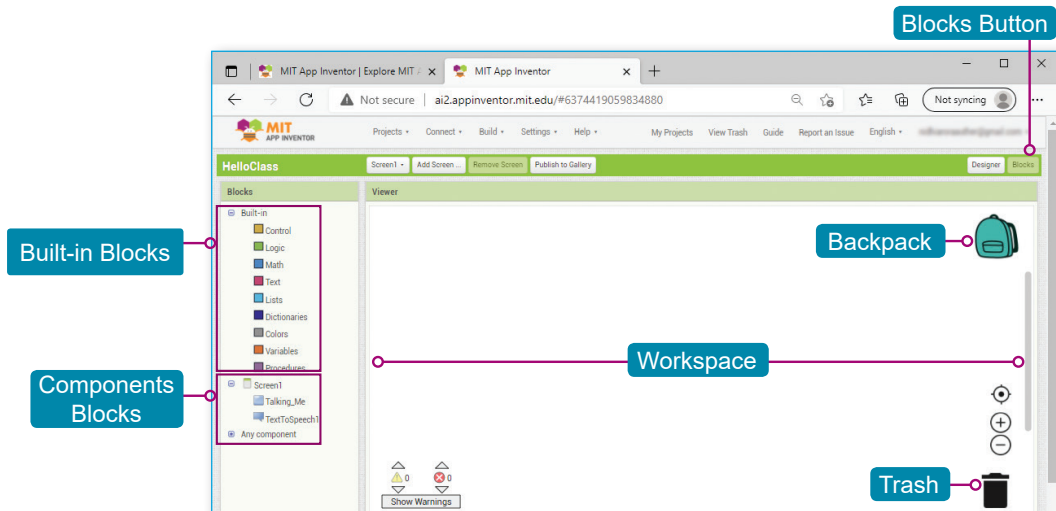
Blocks Button

MIT App Inventor | Explore MIT A

MIT App Inventor

Not secure | ai2.appinventor.mit.edu/#6374419059834880

Not syncing

MIT APP INVENTOR

Projects ▾ Connect ▾ Build ▾ Settings ▾ Help ▾

My Projects View Trash Guide Report an Issue English ▾ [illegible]

HelloClass

Screen1 ▾ Add Screen ... Remove Screen Publish to Gallery

Designer Blocks

Blocks

Viewer

Built-in

Control

Logic

Math

Text

Lists

Dictionaries

Colors

Variables

Procedures

Screen1

Talking_Me

TextToSpeech1

Any component

Built-in Blocks

Components Blocks

Backpack

Workspace

Trash

0

0

Show Warnings